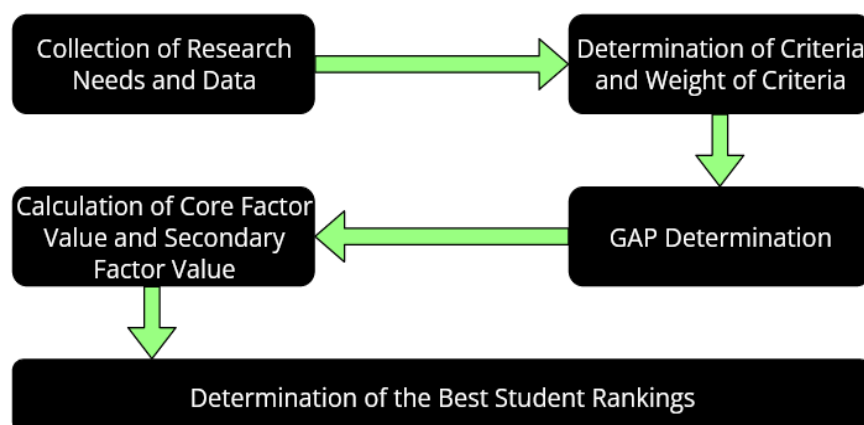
Collection of Research Needs and Data

Determination of Criteria and Weight of Criteria

GAP Determination

Calculation of Core Factor Value and Secondary Factor Value

Determination of the Best Student Rankings